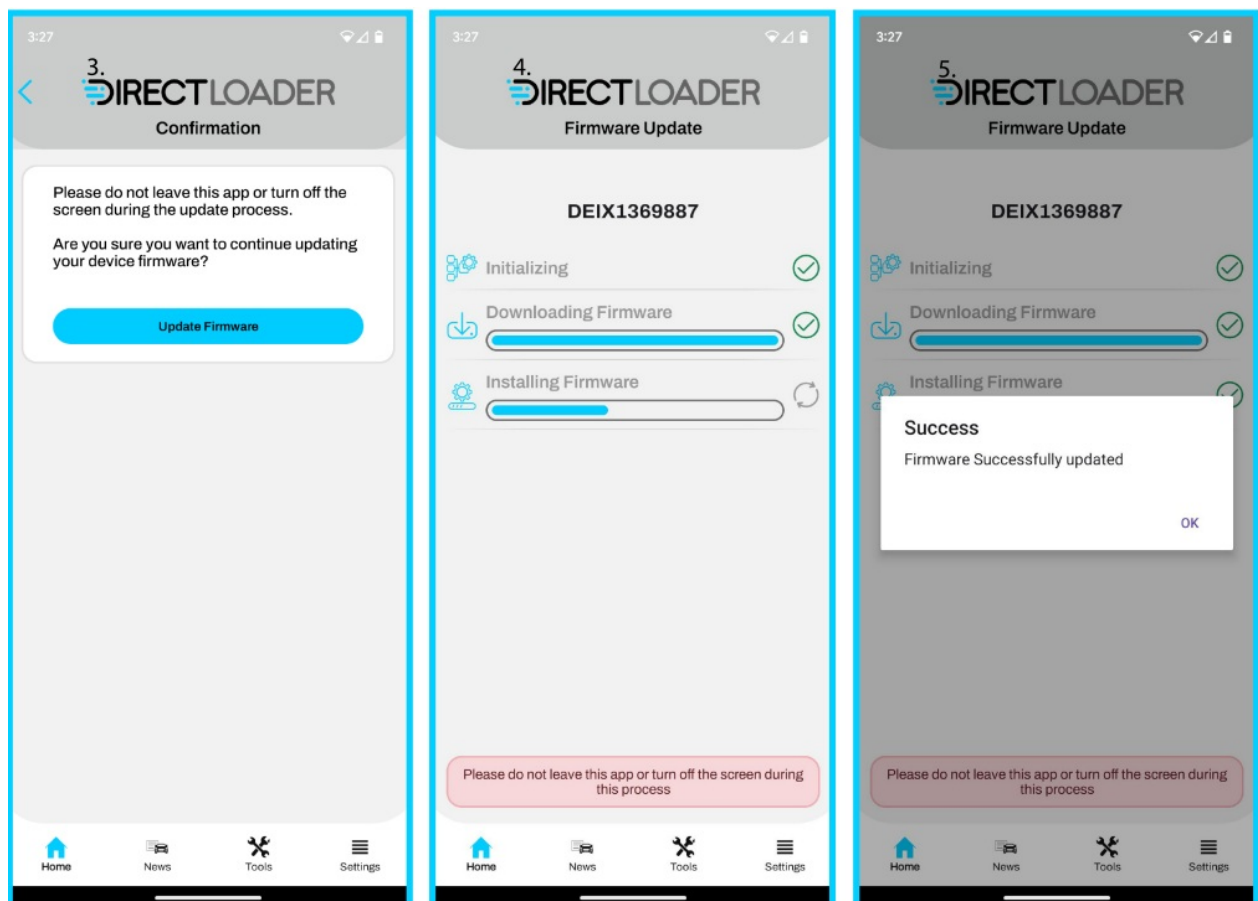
3:27

3.

DIRECTLOADER

Confirmation

Please do not leave this app or turn off the screen during the update process.

Are you sure you want to continue updating your device firmware?

Update Firmware

Home News Tools Settings

3:27

4.

DIRECTLOADER

Firmware Update

DEIX1369887

Initializing

Downloading Firmware

Installing Firmware

Please do not leave this app or turn off the screen during this process

Home News Tools Settings

3:27

5.

DIRECTLOADER

Firmware Update

DEIX1369887

Initializing

Downloading Firmware

Installing Firmware

Success

Firmware Successfully updated

OK

Please do not leave this app or turn off the screen during this process

Home News Tools Settings